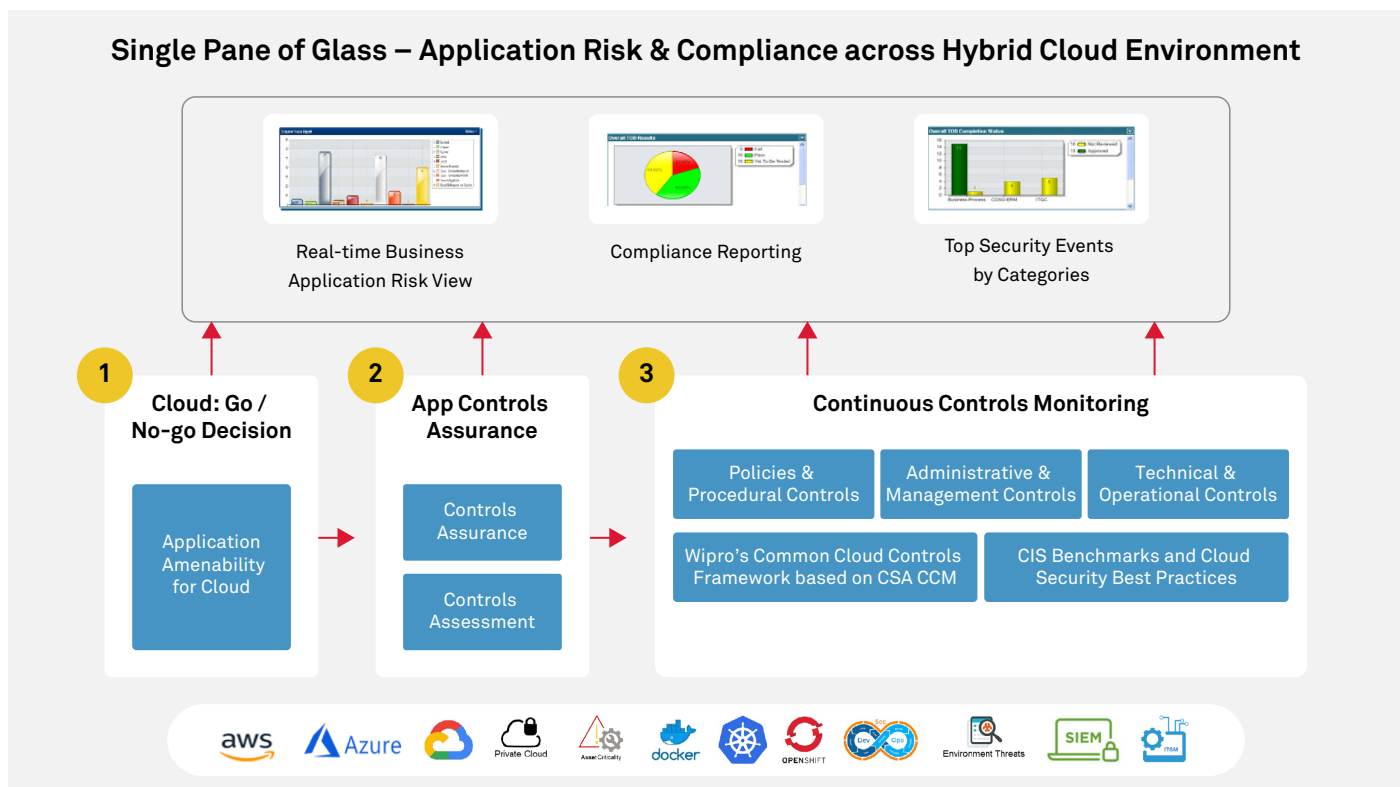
Single Pane of Glass – Application Risk & Compliance across Hybrid Cloud Environment

Real-time Business Application Risk View

Overall TOD Results

Compliance Reporting

Overall TOD Completion Status

Top Security Events by Categories

1

Cloud: Go / No-go Decision

Application Amenability for Cloud

2

App Controls Assurance

Controls Assurance

Controls Assessment

3

Continuous Controls Monitoring

Policies & Procedural Controls

Administrative & Management Controls

Technical & Operational Controls

Wipro's Common Cloud Controls Framework based on CSA CCM

CIS Benchmarks and Cloud Security Best Practices

aws

Azure

Private Cloud

Asset Criticality

docker

OPENSHIFT

Dev Sec Ops

Environment Threats

SIEM

ITSM